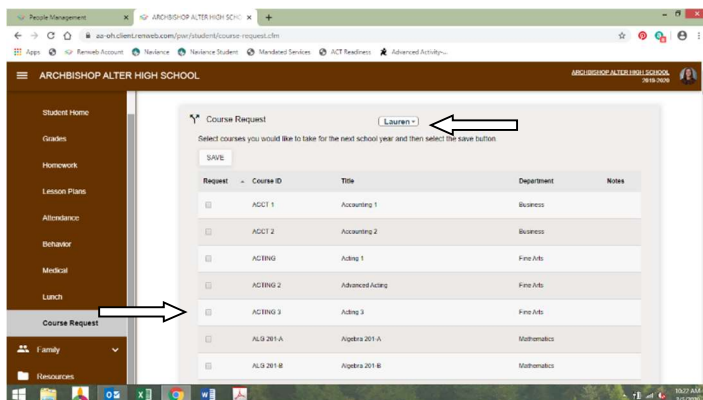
People Management
ARCHBISHOP ALTER HIGH SCHO
+
az-oh.client.renweb.com/pwr/student/course-request.cfm
Apps
Renweb Account
Naviance
Naviance Student
Mandated Services
ACT Readiness
Advanced Activity-...

ARCHBISHOP ALTER HIGH SCHOOL
ARCHBISHOP ALTER HIGH SCHOOL
2019-2020

Student Home
Grades
Homework
Lesson Plans
Attendance
Behavior
Medical
Lunch
Course Request
Family
Resources

Course Request
Lauren
Select courses you would like to take for the next school year and then select the save button.
SAVE

| Request | Course ID | Title | Department | Notes |
|---|---|---|---|---|
| | ACCT 1 | Accounting 1 | Business | |
| | ACCT 2 | Accounting 2 | Business | |
| | ACTING | Acting 1 | Fine Arts | |
| | ACTING 2 | Advanced Acting | Fine Arts | |
| | ACTING 3 | Acting 3 | Fine Arts | |
| | ALG 201-A | Algebra 201-A | Mathematics | |
| | ALG 201-B | Algebra 201-B | Mathematics | |

10:37 AM
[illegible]